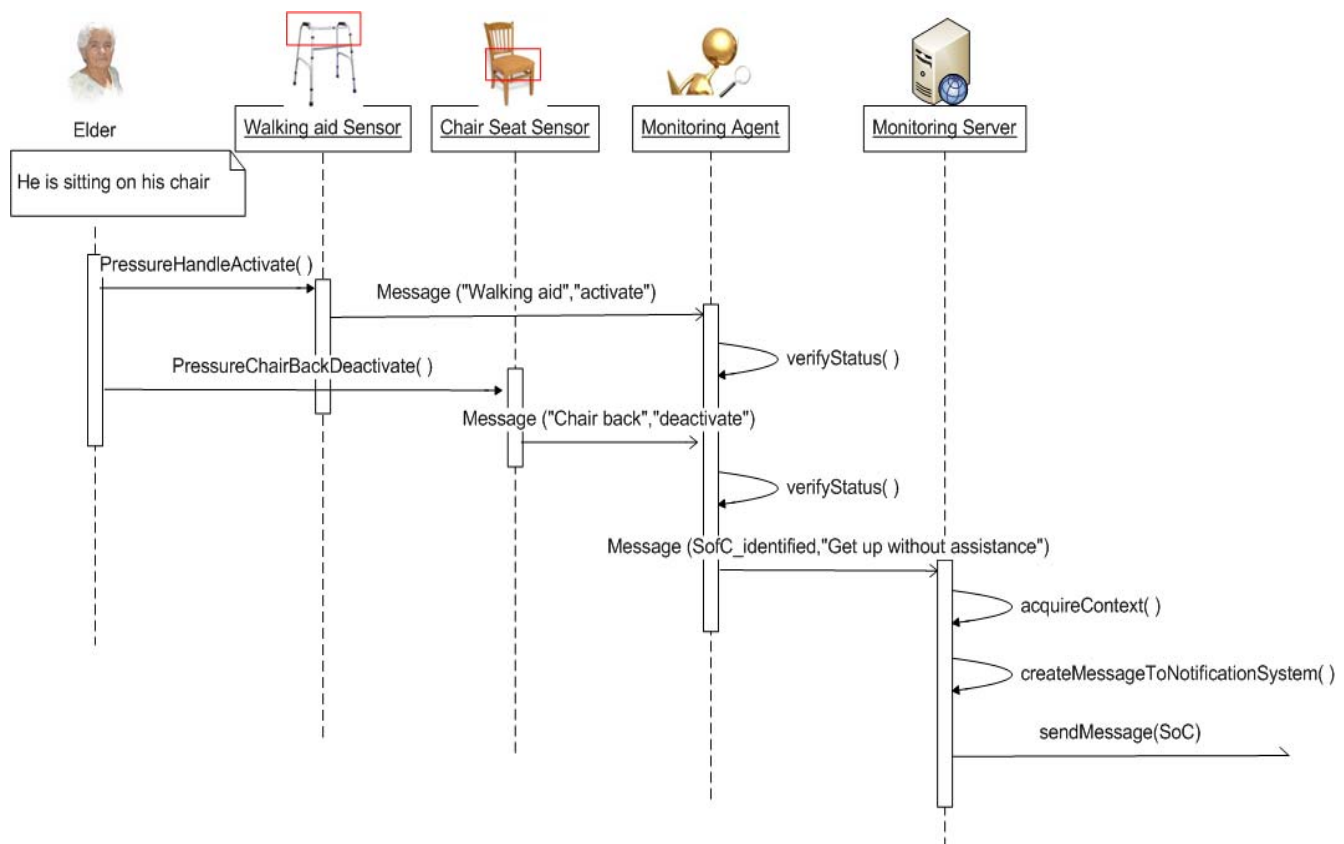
Elder

Walking aid Sensor

Chair Seat Sensor

Monitoring Agent

Monitoring Server

He is sitting on his chair

PressureHandleActivate( )

Message ("Walking aid","activate")

verifyStatus( )

PressureChairBackDeactivate( )

Message ("Chair back","deactivate")

verifyStatus( )

Message (SofC_identified,"Get up without assistance")

acquireContext( )

createMessageToNotificationSystem( )

sendMessage(SoC)